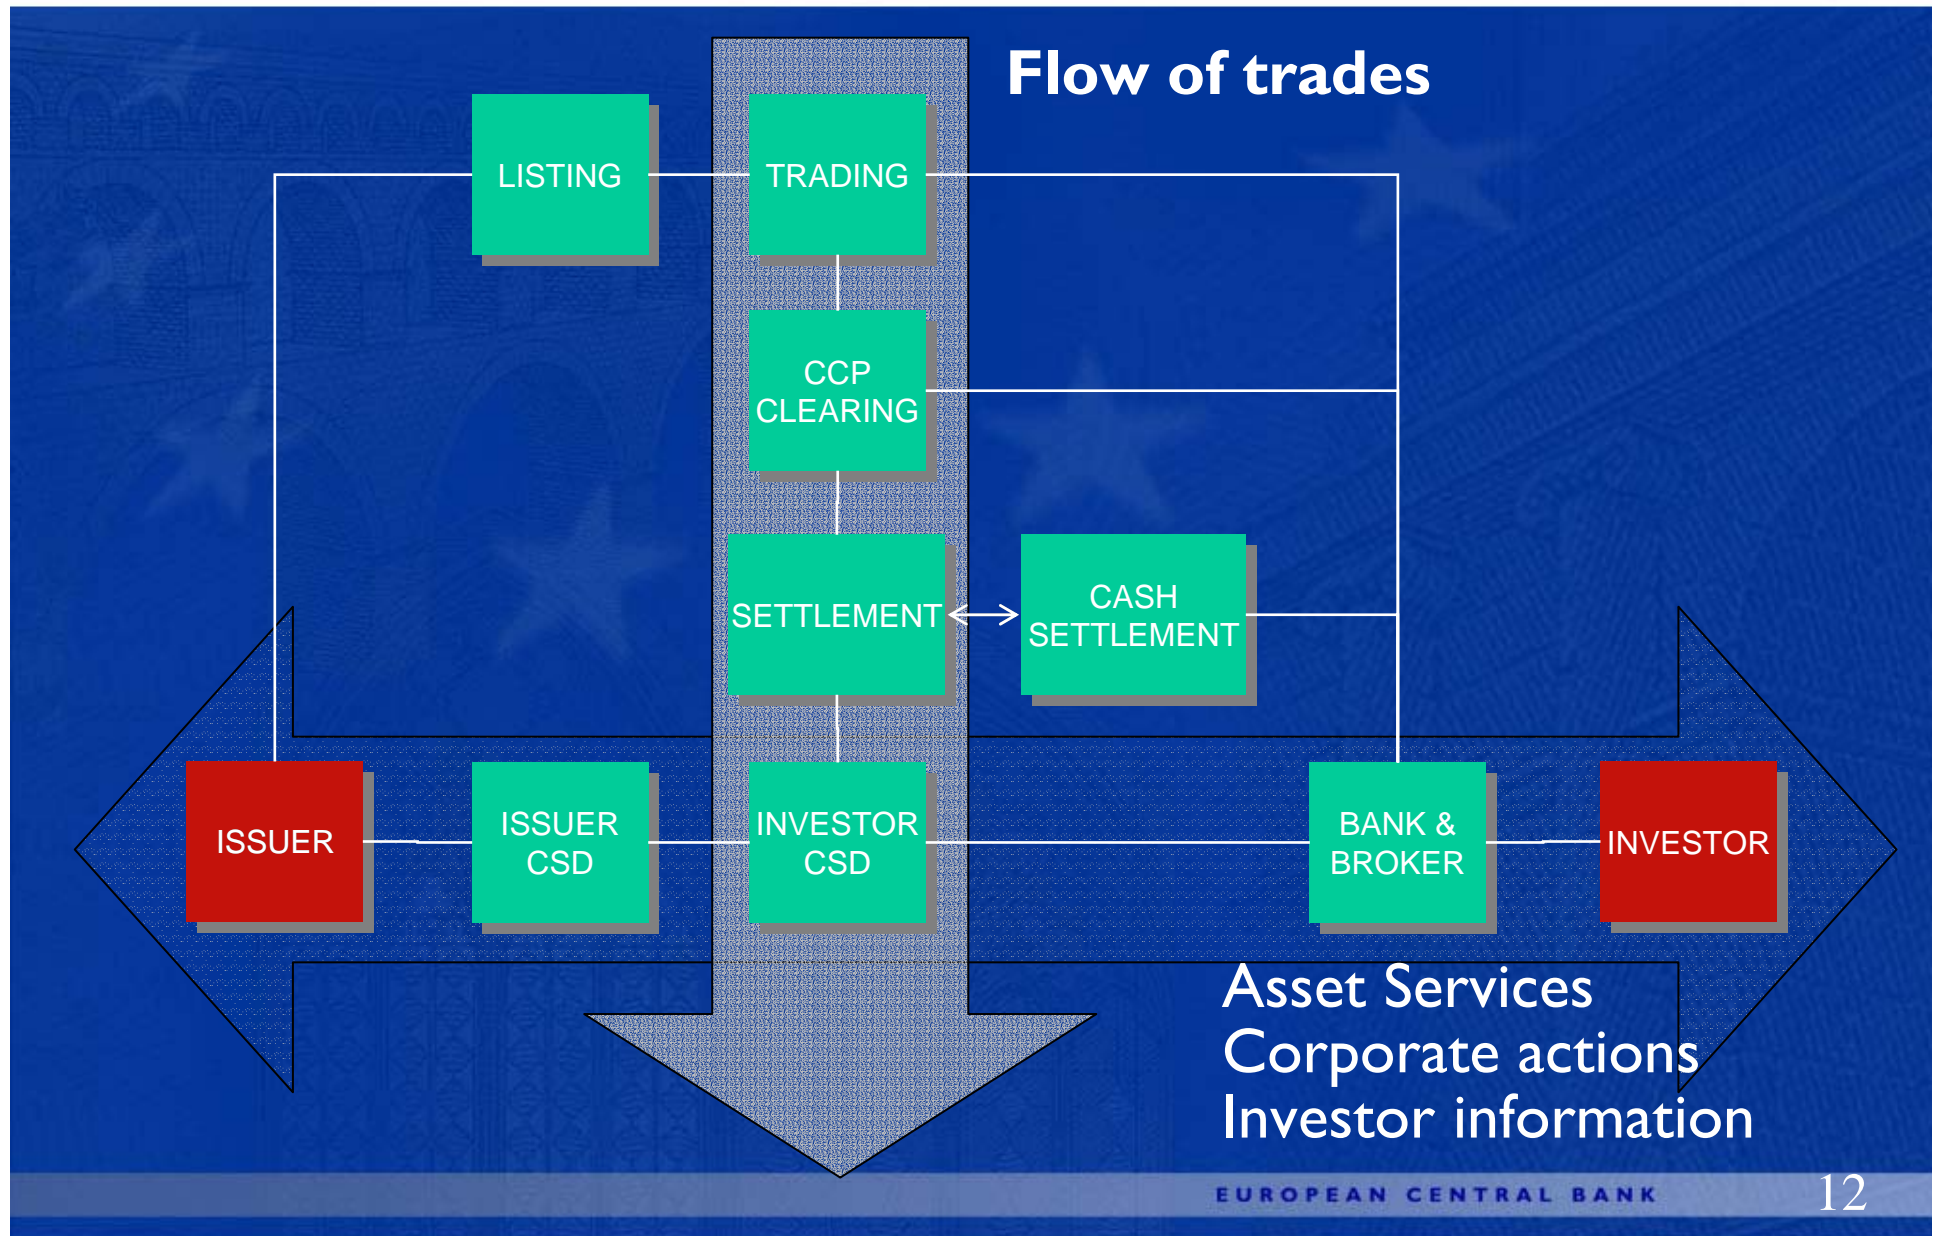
Flow of trades

LISTING

TRADING

CCP CLEARING

SETTLEMENT

CASH SETTLEMENT

ISSUER

ISSUER CSD

INVESTOR CSD

BANK & BROKER

INVESTOR

Asset Services
Corporate actions
Investor information

EUROPEAN CENTRAL BANK

12